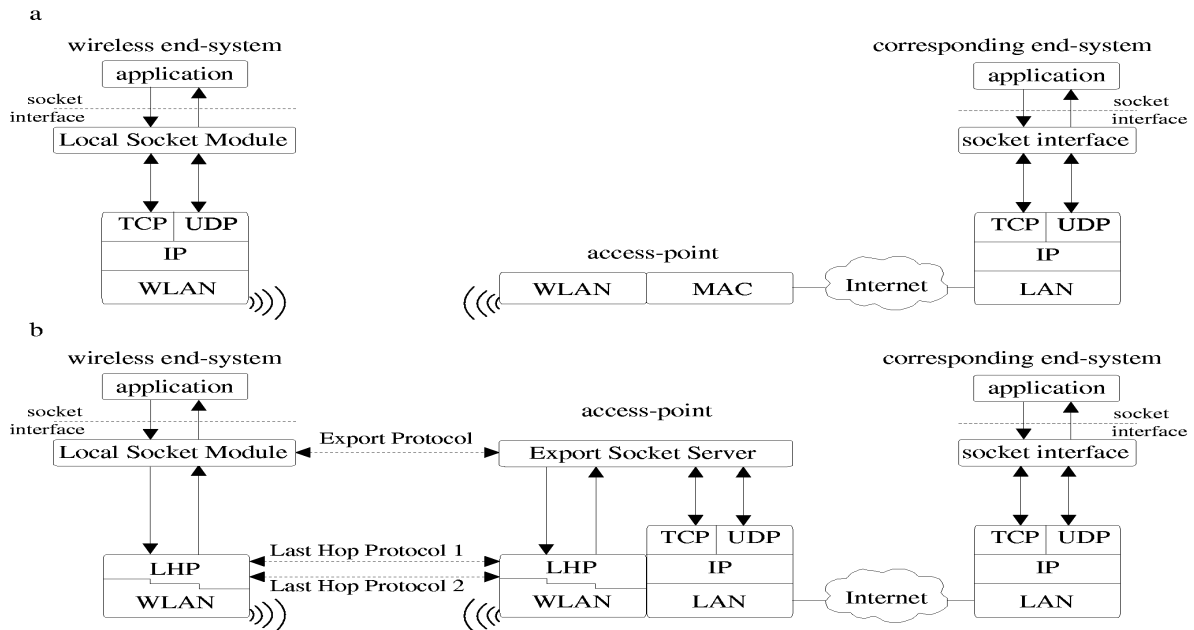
a

wireless end-system

application

socket interface

Local Socket Module

TCP | UDP

IP

WLAN

corresponding end-system

application

socket interface

socket interface

TCP | UDP

IP

LAN

access-point

WLAN | MAC

Internet

b

wireless end-system

application

socket interface

Local Socket Module

Export Protocol

LHP

WLAN

Last Hop Protocol 1

Last Hop Protocol 2

access-point

Export Socket Server

LHP

WLAN

TCP | UDP

IP

LAN

Internet

corresponding end-system

application

socket interface

socket interface

TCP | UDP

IP

LAN